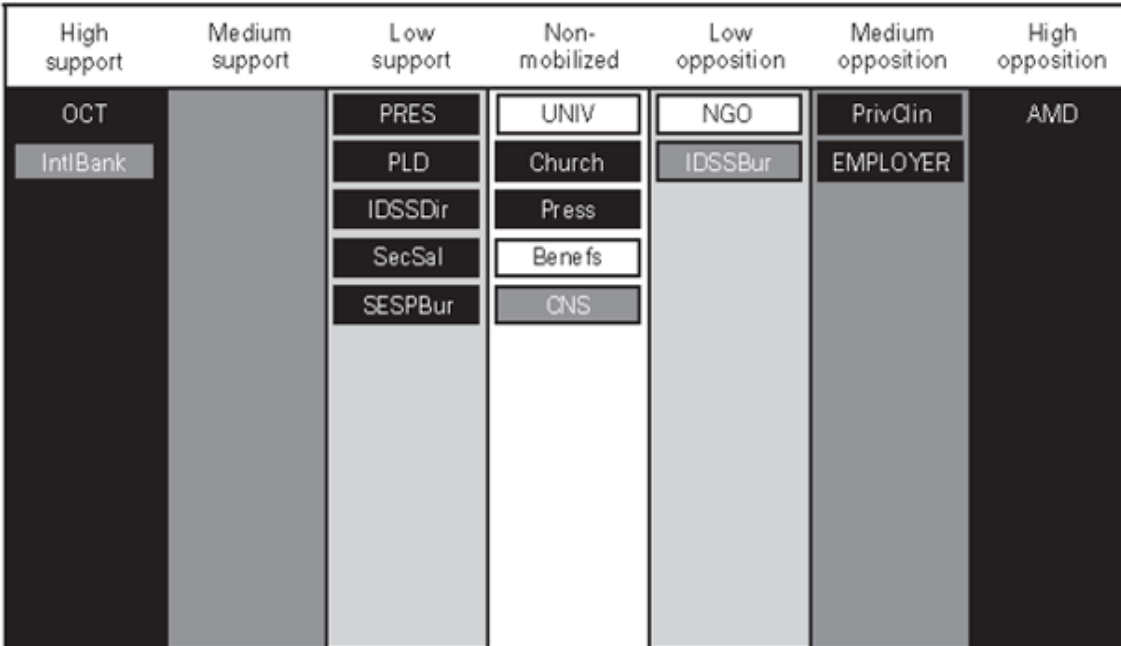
| High support | Medium support | Low support | Non-mobilized | Low opposition | Medium opposition | High opposition |
|---|---|---|---|---|---|---|
| OCT | | PRES | UNIV | NGO | PrivClin | AMD |
| IntlBank | | PLD | Church | IDSSBur | EMPLOYER | |
| | | IDSSDir | Press | | | |
| | | SecSal | Benefs | | | |
| | | SESPBur | CNS | | | |